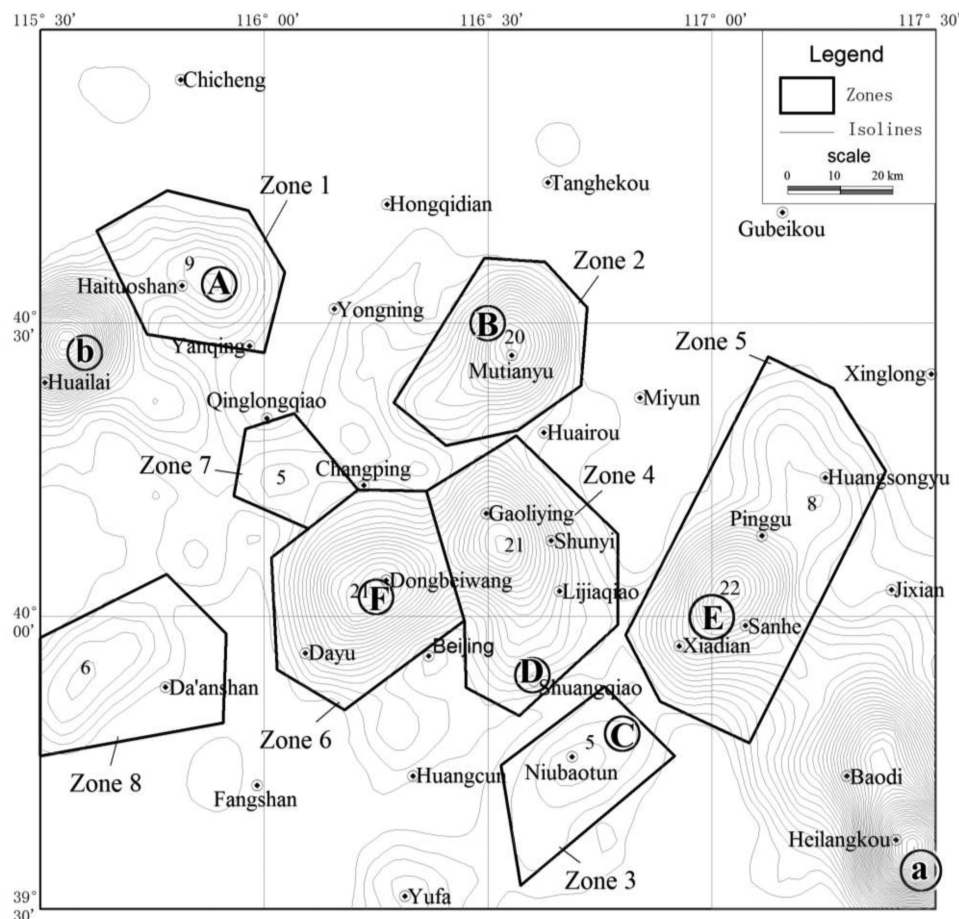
115° 30'
116° 00'
116° 30'
117° 00'
117° 30'

Legend
Zones
Isolines
scale
0
10
20 km

Chicheng
Tanghekou
Hongqidian
Gubeikou
Zone 1
Zone 2
9
Haituoshan
A
Yongning
B
20
40° 30'
b
Yanqing
Mutianyu
Zone 5
Huailai
Xinglong
Qinglongqiao
Miyun
Huairou
Zone 7
5
Changping
Huangsongyu
Zone 4
8
Gaoliying
Pinggu
21
Shunyi
Dongbeiwang
21
F
Lijiaqiao
22
Jixian
40° 00'
E
Sanhe
Xiadian
6
Dayu
Beijing
Da'anshan
D
Shuangqiao
C
5
Zone 6
Niubaotun
Zone 8
Huangcun
Baodi
Fangshan
Heilangkou
a
Zone 3
39° 30'
Yufa